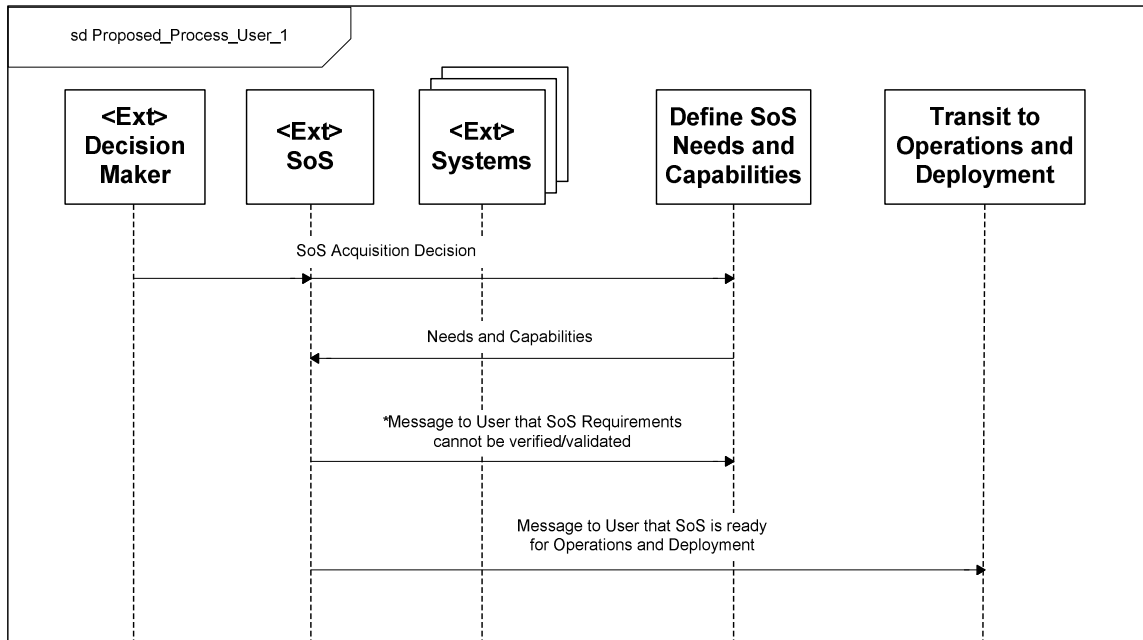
sd Proposed_Process_User_1

<Ext> Decision Maker

<Ext> SoS

<Ext> Systems

Define SoS Needs and Capabilities

Transit to Operations and Deployment

SoS Acquisition Decision

Needs and Capabilities

*Message to User that SoS Requirements cannot be verified/validated

Message to User that SoS is ready for Operations and Deployment